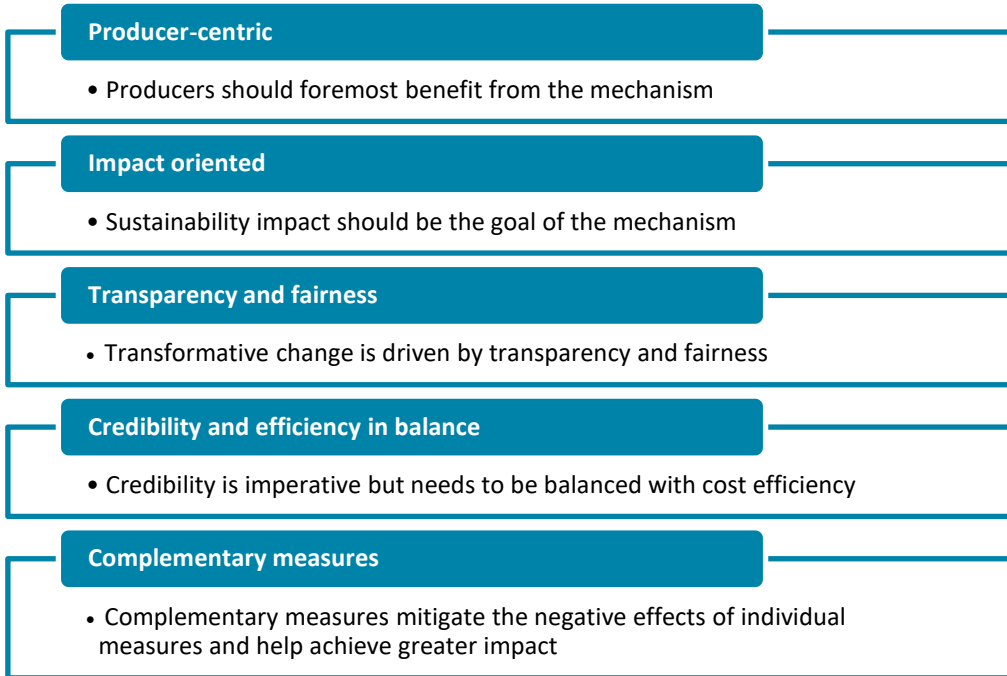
Producer-centric

• Producers should foremost benefit from the mechanism

Impact oriented

• Sustainability impact should be the goal of the mechanism

Transparency and fairness

• Transformative change is driven by transparency and fairness

Credibility and efficiency in balance

• Credibility is imperative but needs to be balanced with cost efficiency

Complementary measures

• Complementary measures mitigate the negative effects of individual measures and help achieve greater impact